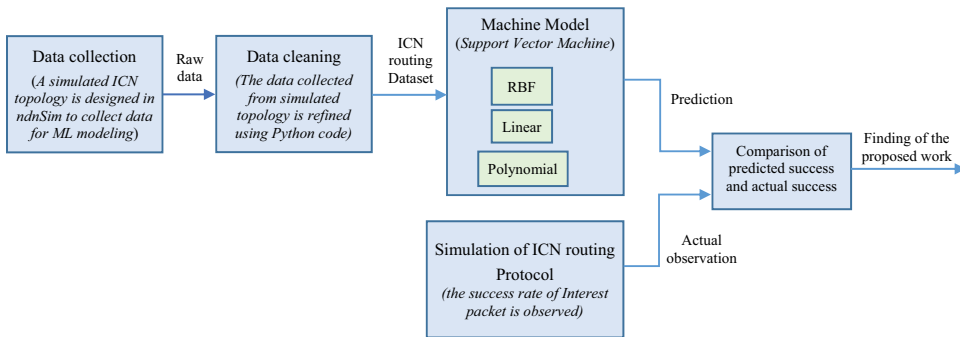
Data collection
(A simulated ICN topology is designed in ndnSim to collect data for ML modeling)

Raw data

Data cleaning
(The data collected from simulated topology is refined using Python code)

ICN routing Dataset

Machine Model
(Support Vector Machine)

RBF

Linear

Polynomial

Prediction

Comparison of predicted success and actual success

Finding of the proposed work

Simulation of ICN routing Protocol
(the success rate of Interest packet is observed)

Actual observation